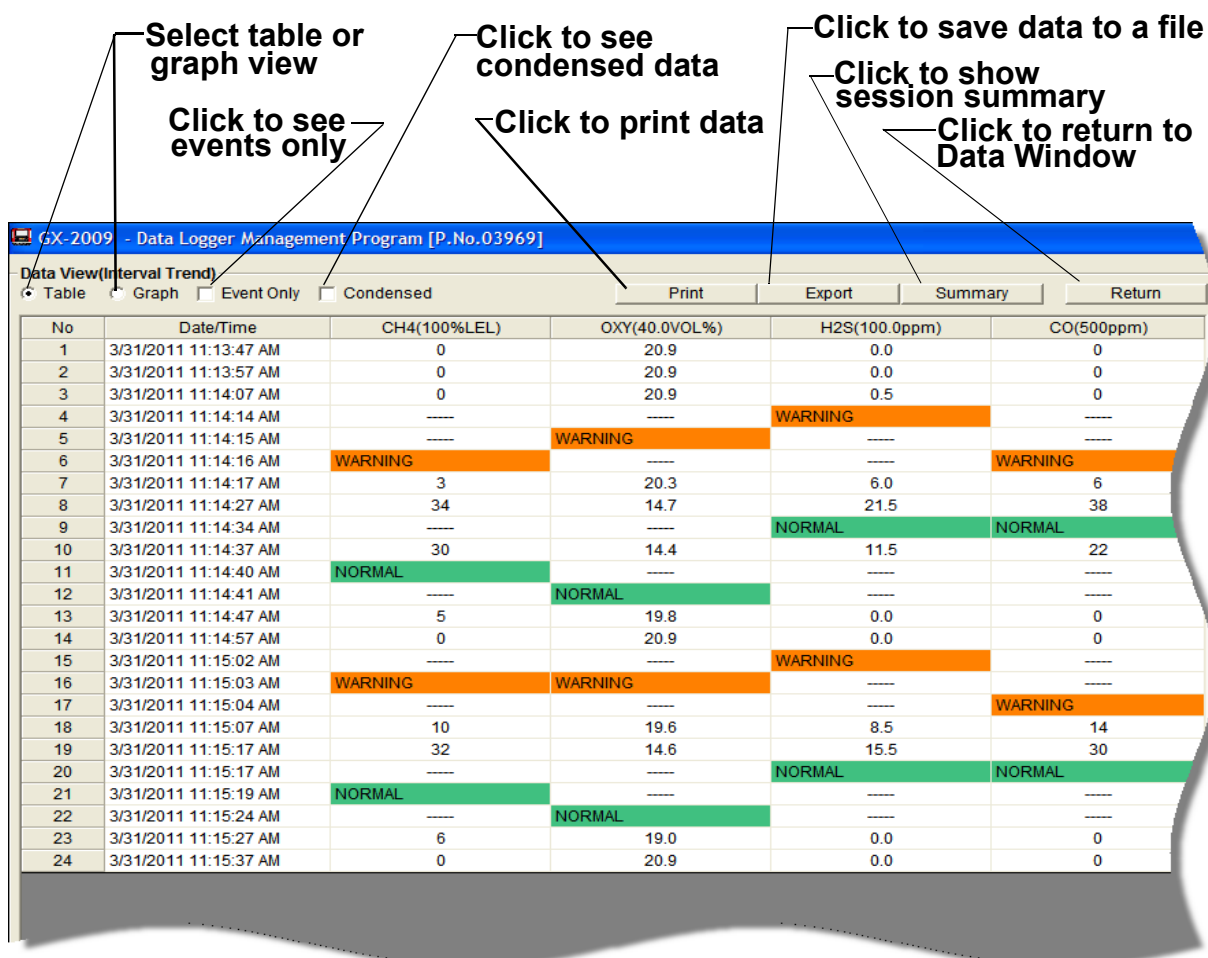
Select table or graph view

Click to see condensed data

Click to save data to a file

Click to show session summary

Click to see events only

Click to print data

Click to return to Data Window

GX-2009 - Data Logger Management Program [P.No.03969]

Data View(Interval Trend)

Table Graph Event Only Condensed

Print Export Summary Return

| No | Date/Time | CH4(100%LEL) | OXY(40.0VOL%) | H2S(100.0ppm) | CO(500ppm) |
|---|---|---|---|---|---|
| 1 | 3/31/2011 11:13:47 AM | 0 | 20.9 | 0.0 | 0 |
| 2 | 3/31/2011 11:13:57 AM | 0 | 20.9 | 0.0 | 0 |
| 3 | 3/31/2011 11:14:07 AM | 0 | 20.9 | 0.5 | 0 |
| 4 | 3/31/2011 11:14:14 AM | ----- | ----- | WARNING | ----- |
| 5 | 3/31/2011 11:14:15 AM | ----- | WARNING | ----- | ----- |
| 6 | 3/31/2011 11:14:16 AM | WARNING | ----- | ----- | WARNING |
| 7 | 3/31/2011 11:14:17 AM | 3 | 20.3 | 6.0 | 6 |
| 8 | 3/31/2011 11:14:27 AM | 34 | 14.7 | 21.5 | 38 |
| 9 | 3/31/2011 11:14:34 AM | ----- | ----- | NORMAL | NORMAL |
| 10 | 3/31/2011 11:14:37 AM | 30 | 14.4 | 11.5 | 22 |
| 11 | 3/31/2011 11:14:40 AM | NORMAL | ----- | ----- | ----- |
| 12 | 3/31/2011 11:14:41 AM | ----- | NORMAL | ----- | ----- |
| 13 | 3/31/2011 11:14:47 AM | 5 | 19.8 | 0.0 | 0 |
| 14 | 3/31/2011 11:14:57 AM | 0 | 20.9 | 0.0 | 0 |
| 15 | 3/31/2011 11:15:02 AM | ----- | ----- | WARNING | ----- |
| 16 | 3/31/2011 11:15:03 AM | WARNING | WARNING | ----- | ----- |
| 17 | 3/31/2011 11:15:04 AM | ----- | ----- | ----- | WARNING |
| 18 | 3/31/2011 11:15:07 AM | 10 | 19.6 | 8.5 | 14 |
| 19 | 3/31/2011 11:15:17 AM | 32 | 14.6 | 15.5 | 30 |
| 20 | 3/31/2011 11:15:17 AM | ----- | ----- | NORMAL | NORMAL |
| 21 | 3/31/2011 11:15:19 AM | NORMAL | ----- | ----- | ----- |
| 22 | 3/31/2011 11:15:24 AM | ----- | NORMAL | ----- | ----- |
| 23 | 3/31/2011 11:15:27 AM | 6 | 19.0 | 0.0 | 0 |
| 24 | 3/31/2011 11:15:37 AM | 0 | 20.9 | 0.0 | 0 |